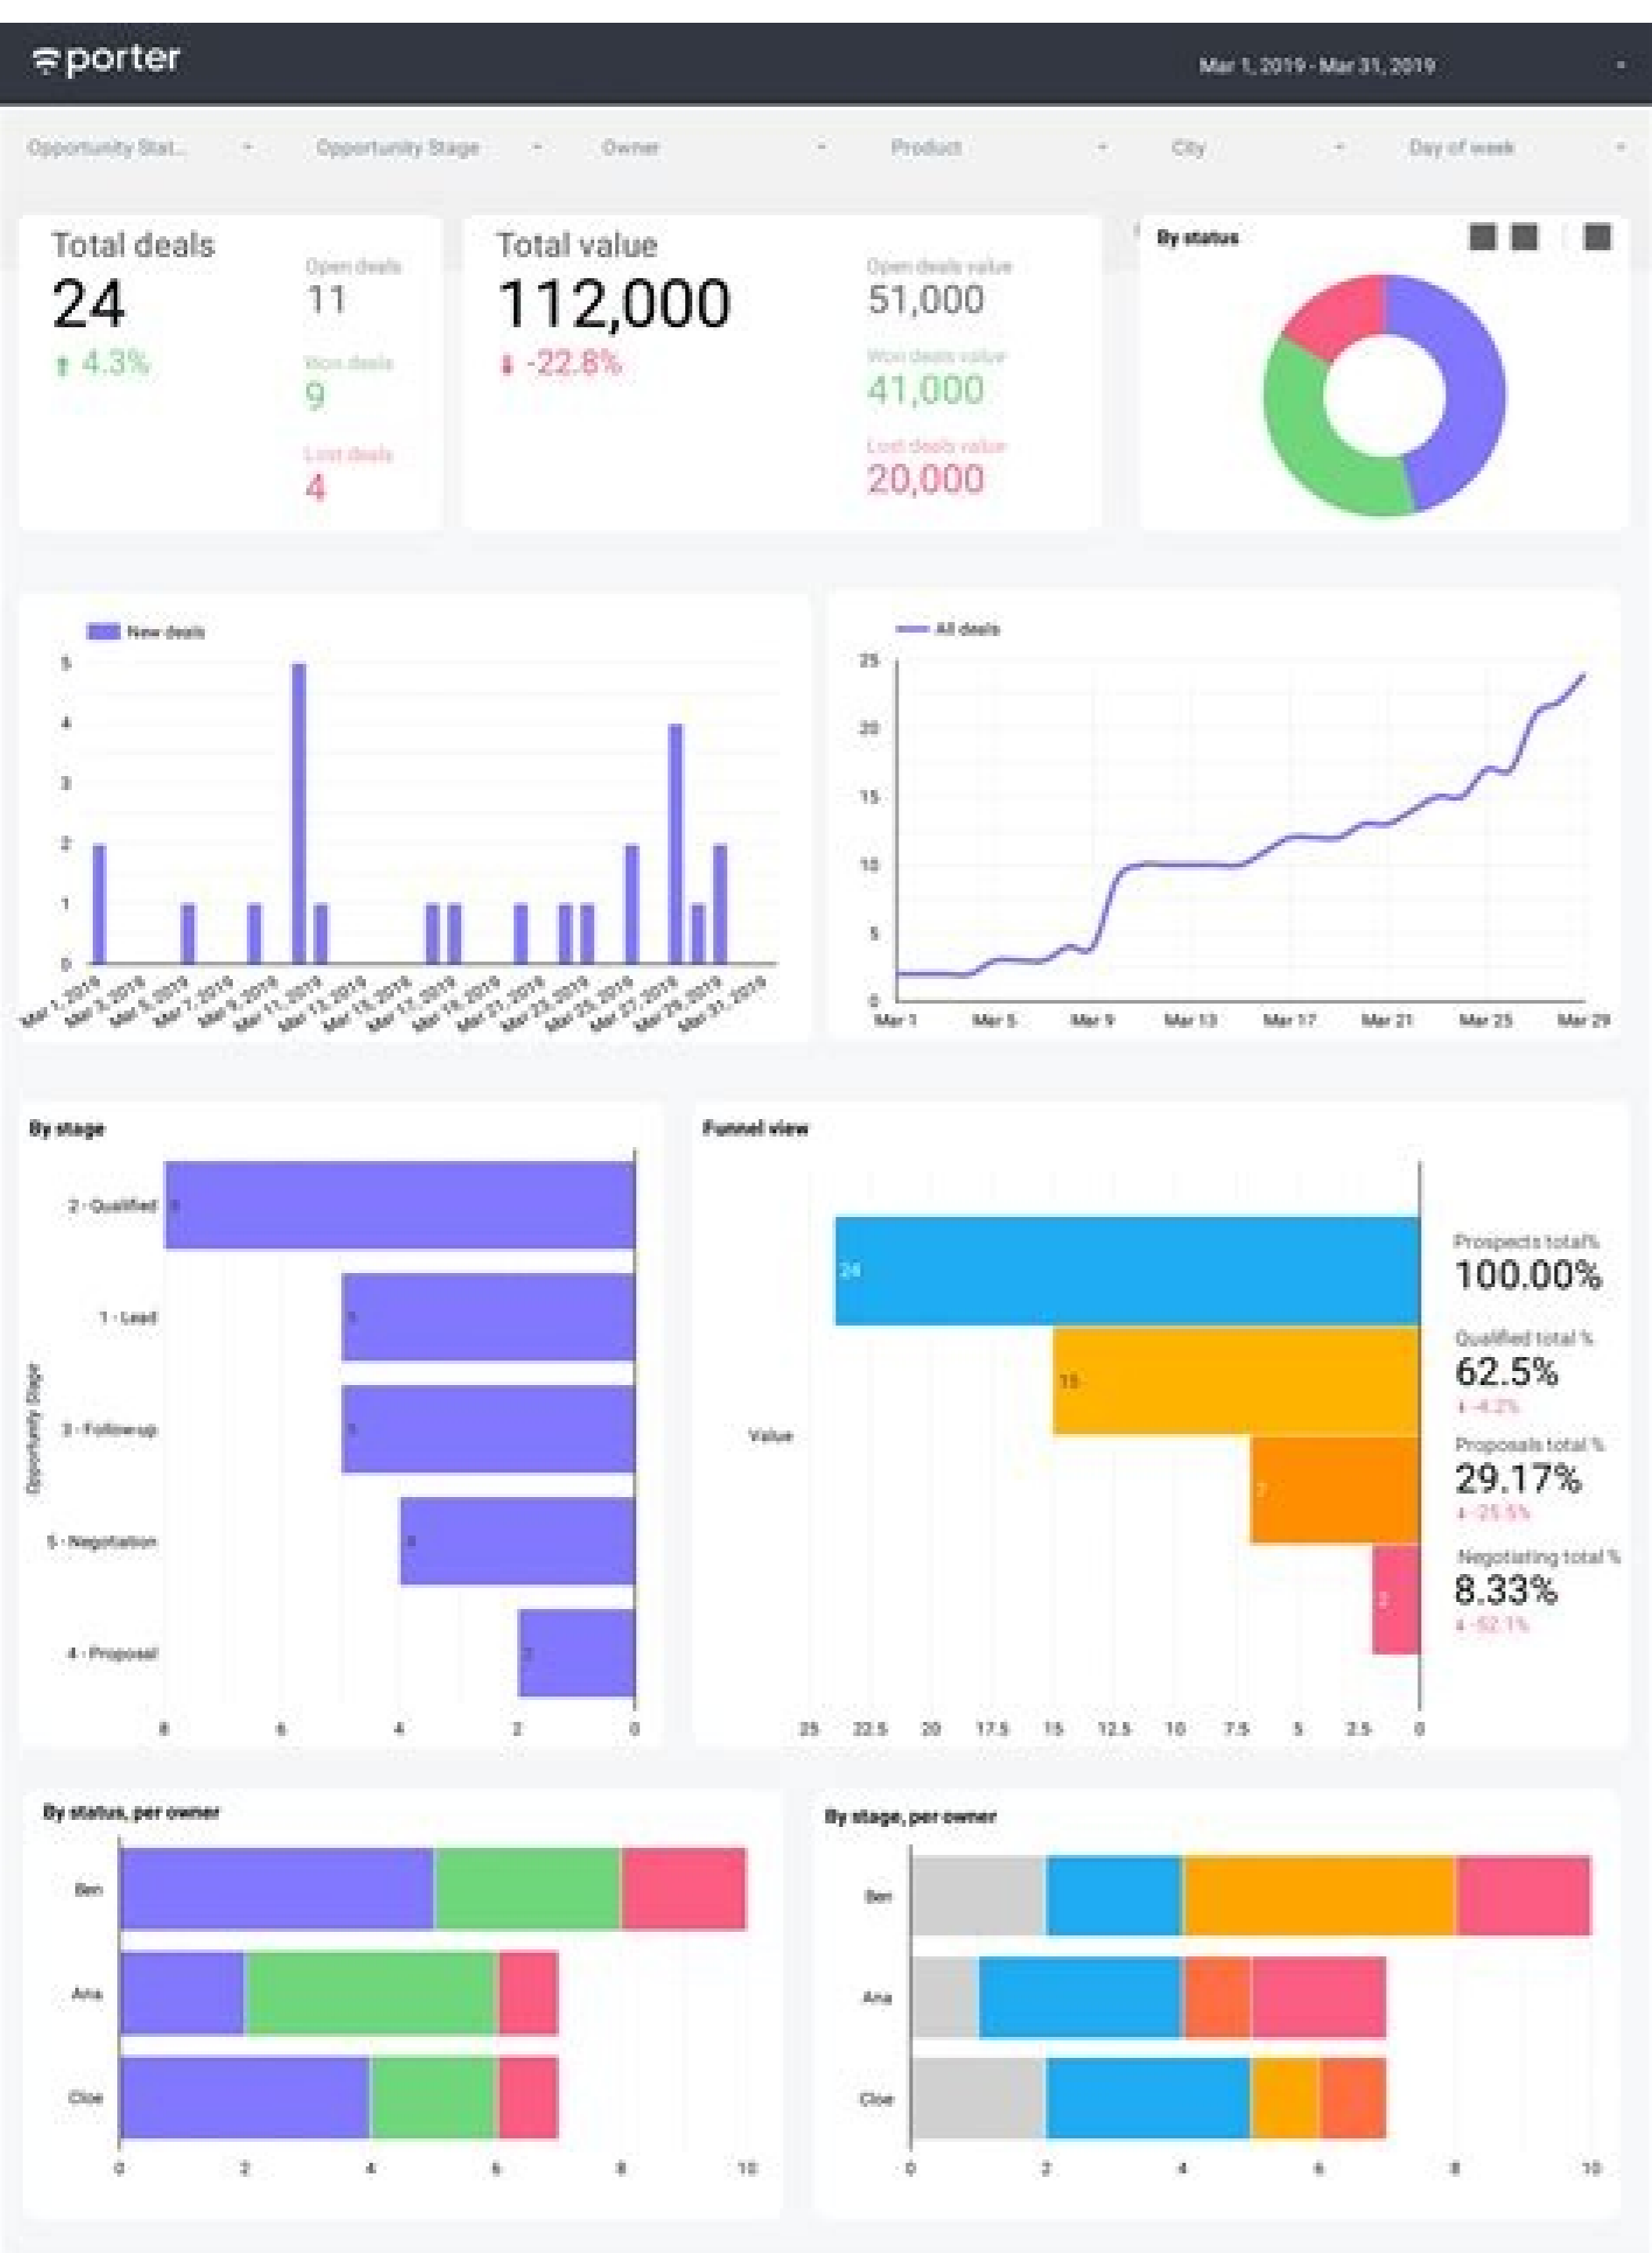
porter

Mar 1, 2019 - Mar 31, 2019

Opportunity Stat... Opportunity Stage Owner Product City Day of week

Total deals
24
4.3%

Open deals
11
Won deals
9
Lost deals
4

Total value
112,000
-22.8%

Open deals value
51,000
Won deals value
41,000
Lost deals value
20,000

By status

New deals

5
4
3
2
1
0

Mar 1, 2019 Mar 3, 2019 Mar 5, 2019 Mar 7, 2019 Mar 9, 2019 Mar 11, 2019 Mar 13, 2019 Mar 15, 2019 Mar 17, 2019 Mar 19, 2019 Mar 21, 2019 Mar 23, 2019 Mar 25, 2019 Mar 27, 2019 Mar 29, 2019 Mar 31, 2019

All deals

25
20
15
10
5
0

Mar 1 Mar 5 Mar 9 Mar 13 Mar 17 Mar 21 Mar 25 Mar 29

By stage

Opportunity Stage

2 - Qualified 8
1 - Lead 5
3 - Follow-up 5
5 - Negotiation 4
4 - Proposal 2

8 6 4 2 0

Funnel view

Value

24
15
7
2

Prospects total%
100.00%
Qualified total %
62.5%
-4.2%
Proposals total %
29.17%
-25.5%
Negotiating total %
8.33%
-52.1%

25 22.5 20 17.5 15 12.5 10 7.5 5 2.5 0

By status, per owner

Ben
Ana
Cloe

0 2 4 6 8 10

By stage, per owner

Ben
Ana
Cloe

0 2 4 6 8 10